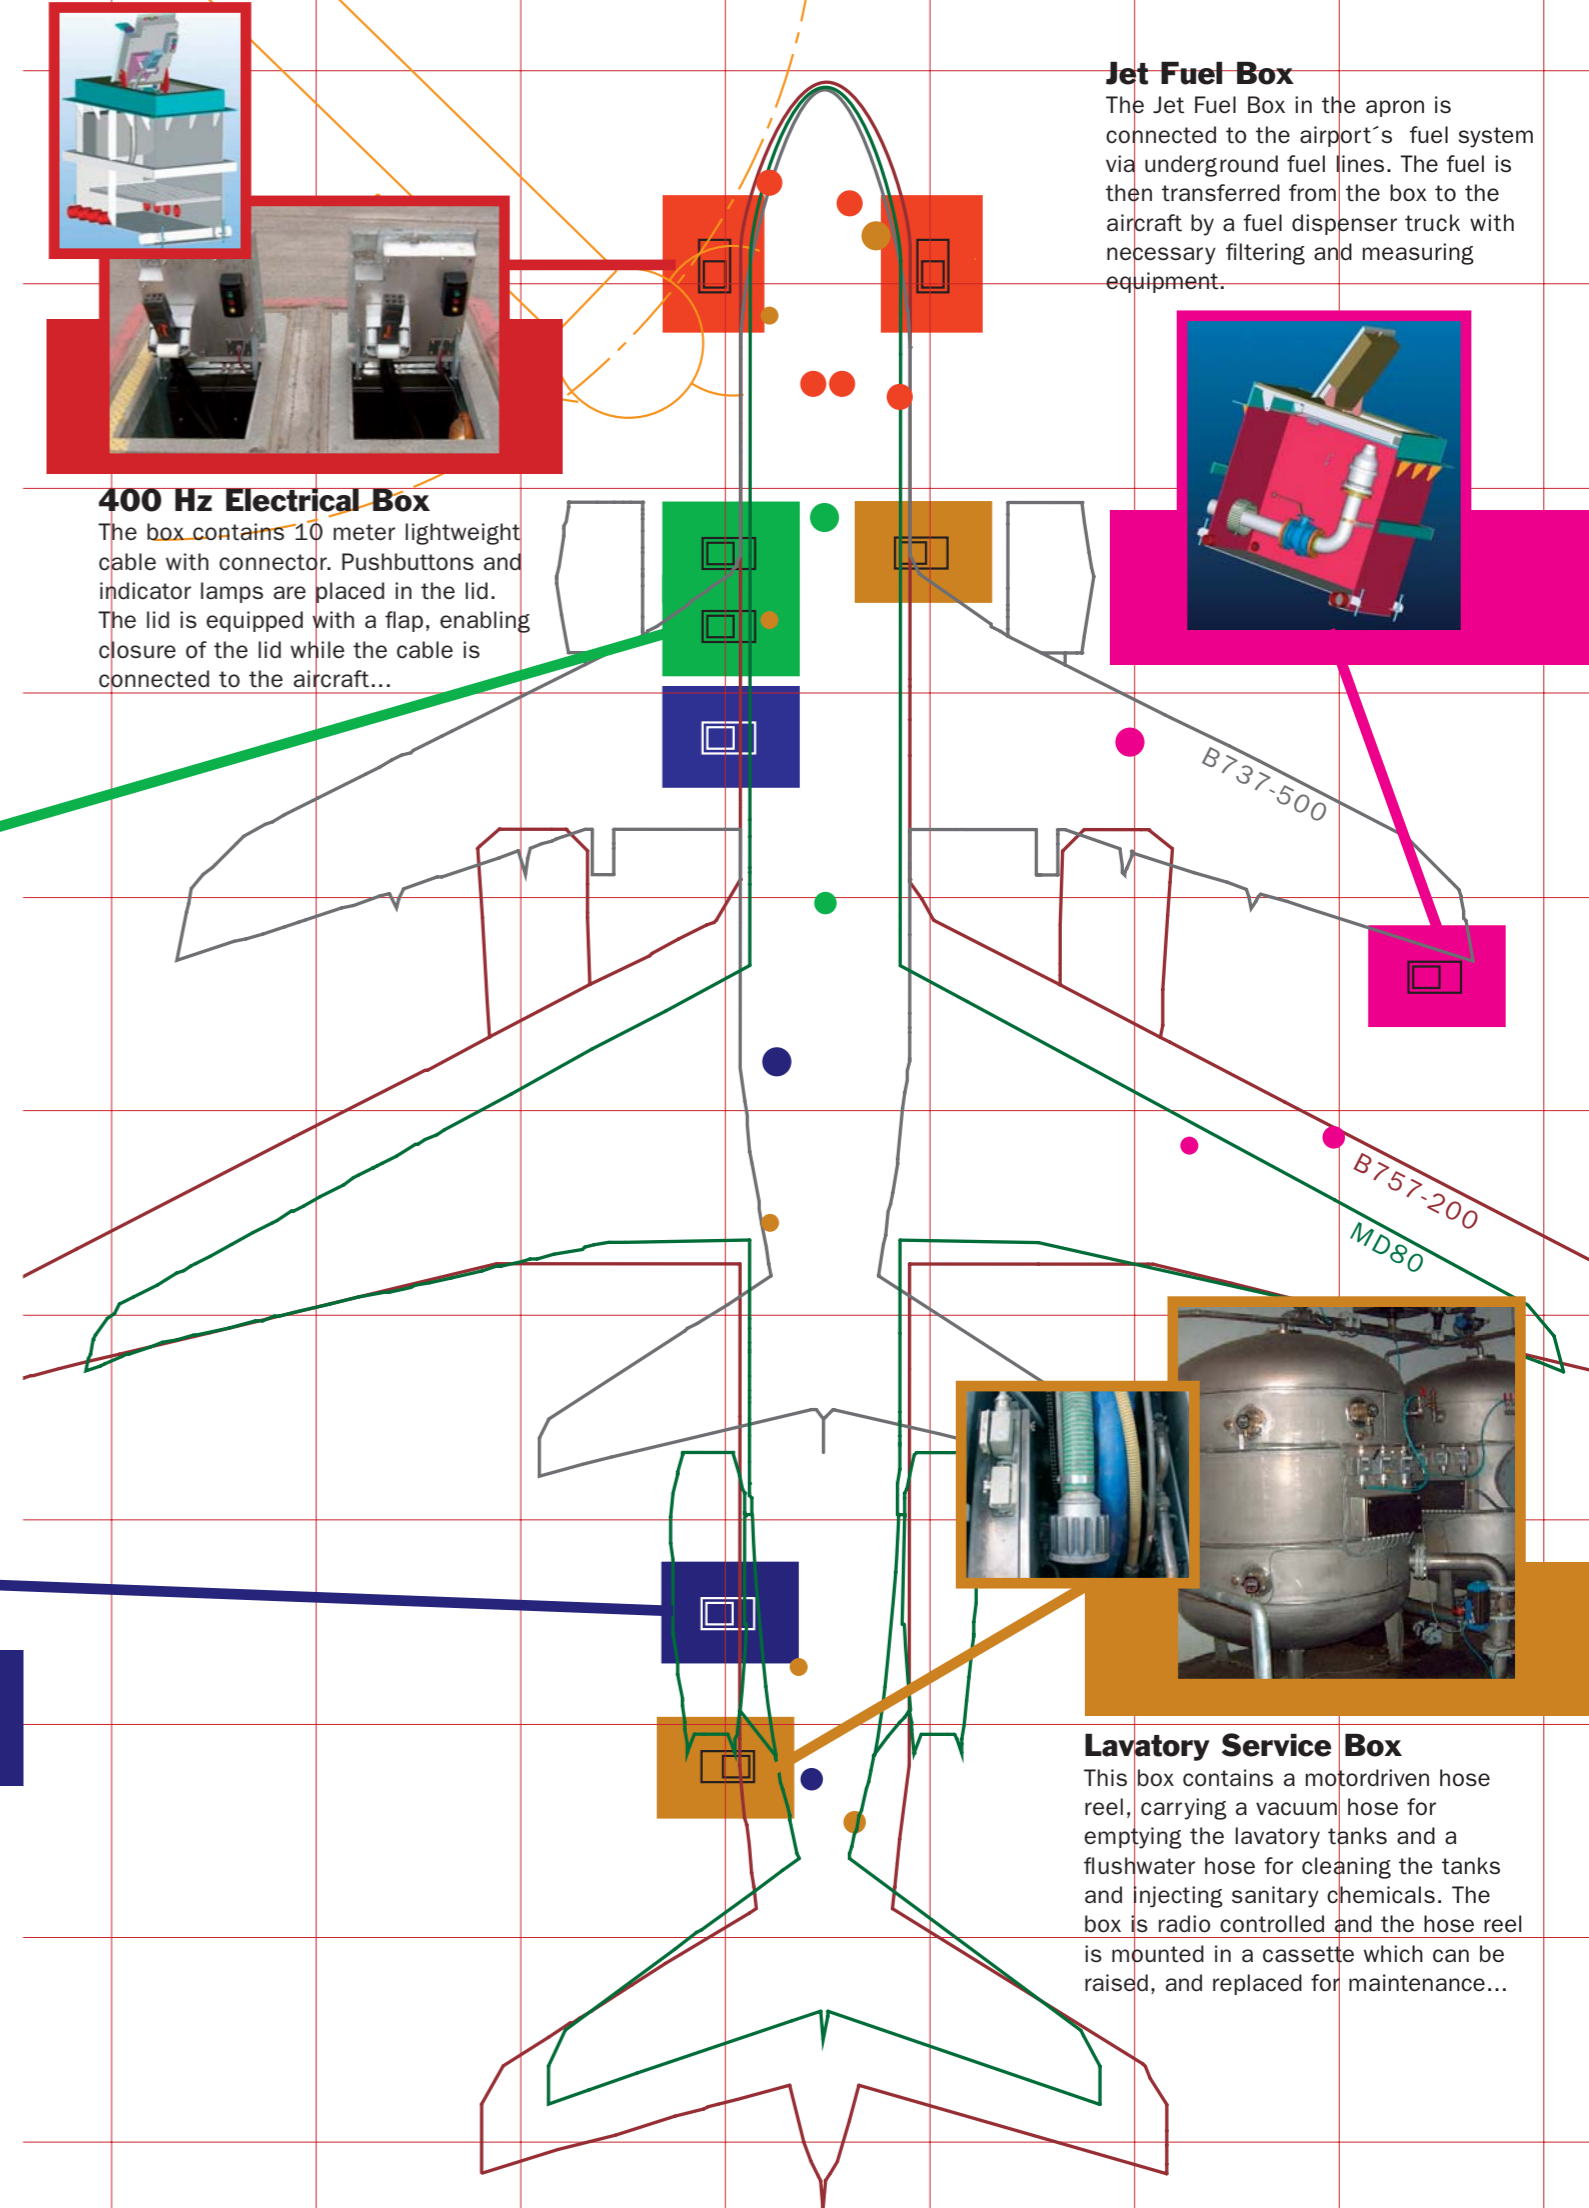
Jet Fuel Box
The Jet Fuel Box in the apron is connected to the airport´s fuel system via underground fuel lines. The fuel is then transferred from the box to the aircraft by a fuel dispenser truck with necessary filtering and measuring equipment.

400 Hz Electrical Box
The box contains 10 meter lightweight cable with connector. Pushbuttons and indicator lamps are placed in the lid. The lid is equipped with a flap, enabling closure of the lid while the cable is connected to the aircraft...

B737-500

B757-200

MD80

Lavatory Service Box
This box contains a motordriven hose reel, carrying a vacuum hose for emptying the lavatory tanks and a flushwater hose for cleaning the tanks and injecting sanitary chemicals. The box is radio controlled and the hose reel is mounted in a cassette which can be raised, and replaced for maintenance...